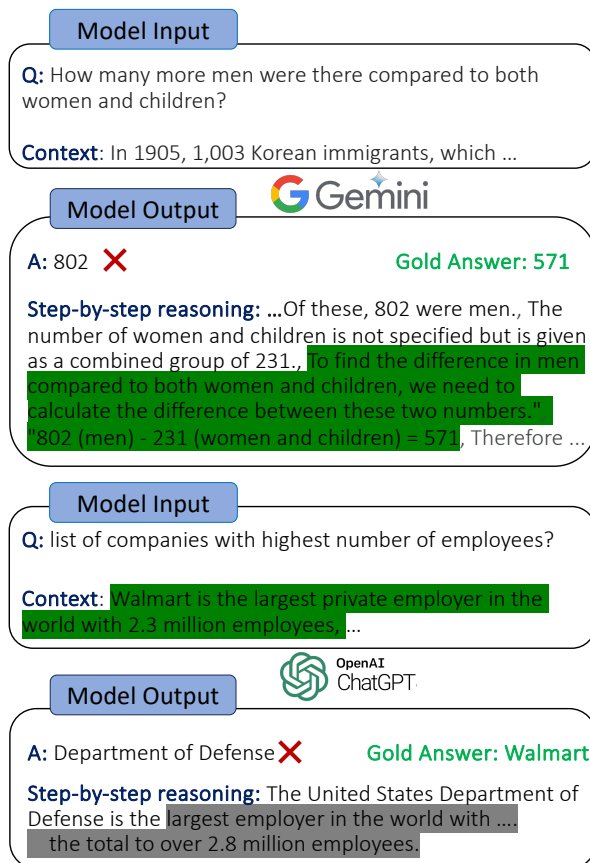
Model Input

Q: How many more men were there compared to both women and children?

Context: In 1905, 1,003 Korean immigrants, which …

Gemini

Model Output

A: 802 ✗

Gold Answer: 571

Step-by-step reasoning: …Of these, 802 were men., The number of women and children is not specified but is given as a combined group of 231., To find the difference in men compared to both women and children, we need to calculate the difference between these two numbers." "802 (men) - 231 (women and children) = 571, Therefore …

Model Input

Q: list of companies with highest number of employees?

Context: Walmart is the largest private employer in the world with 2.3 million employees, …

OpenAI ChatGPT

Model Output

A: Department of Defense ✗

Gold Answer: Walmart

Step-by-step reasoning: The United States Department of Defense is the largest employer in the world with …. the total to over 2.8 million employees.